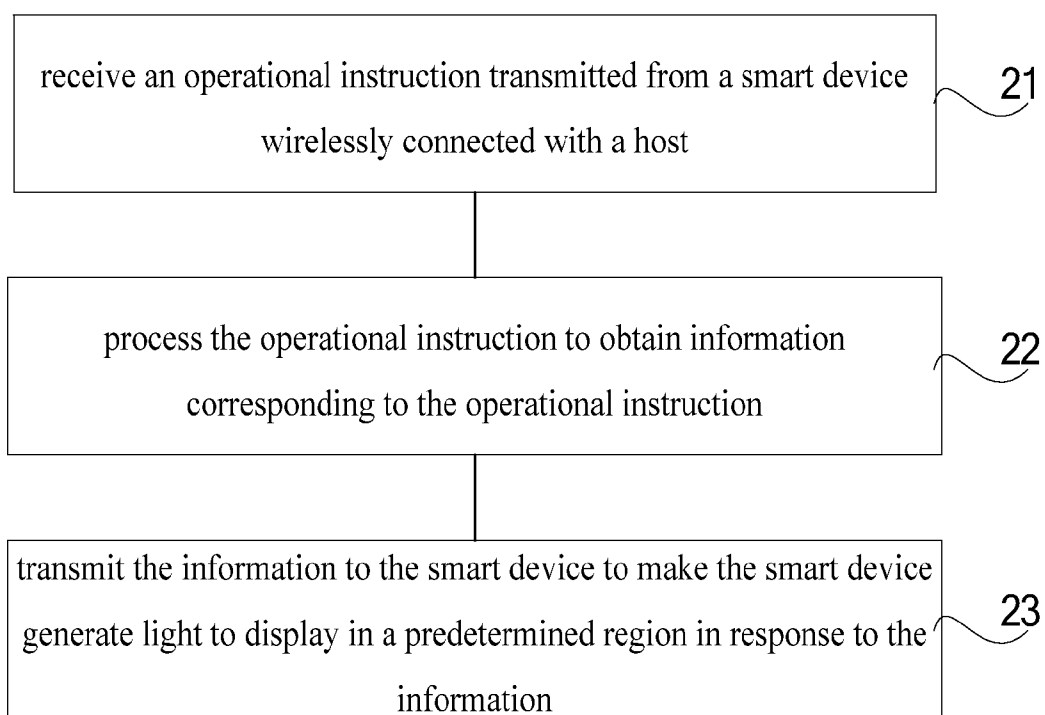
receive an operational instruction transmitted from a smart device wirelessly connected with a host

21

process the operational instruction to obtain information corresponding to the operational instruction

22

transmit the information to the smart device to make the smart device generate light to display in a predetermined region in response to the information

23